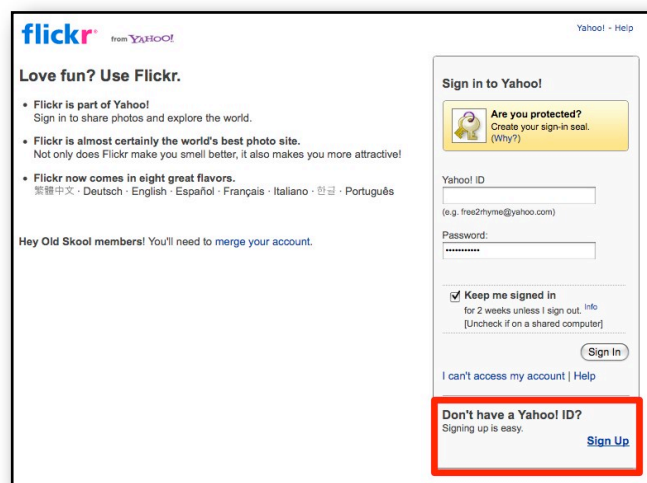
flickr from YAHOO!

Yahoo! - Help

Love fun? Use Flickr.

• Flickr is part of Yahoo!
Sign in to share photos and explore the world.

• Flickr is almost certainly the world's best photo site.
Not only does Flickr make you smell better, it also makes you more attractive!

• Flickr now comes in eight great flavors.
繁體中文 · Deutsch · English · Español · Français · Italiano · 한글 · Português

Hey Old Skool members! You'll need to merge your account.

Sign in to Yahoo!

Are you protected?
Create your sign-in seal.
(Why?)

Yahoo! ID

(e.g. free2rhyme@yahoo.com)

Password:
••••••••••••

Keep me signed in
for 2 weeks unless I sign out. Info
[Uncheck if on a shared computer]

Sign In

I can't access my account | Help

Don't have a Yahoo! ID?
Signing up is easy.

Sign Up